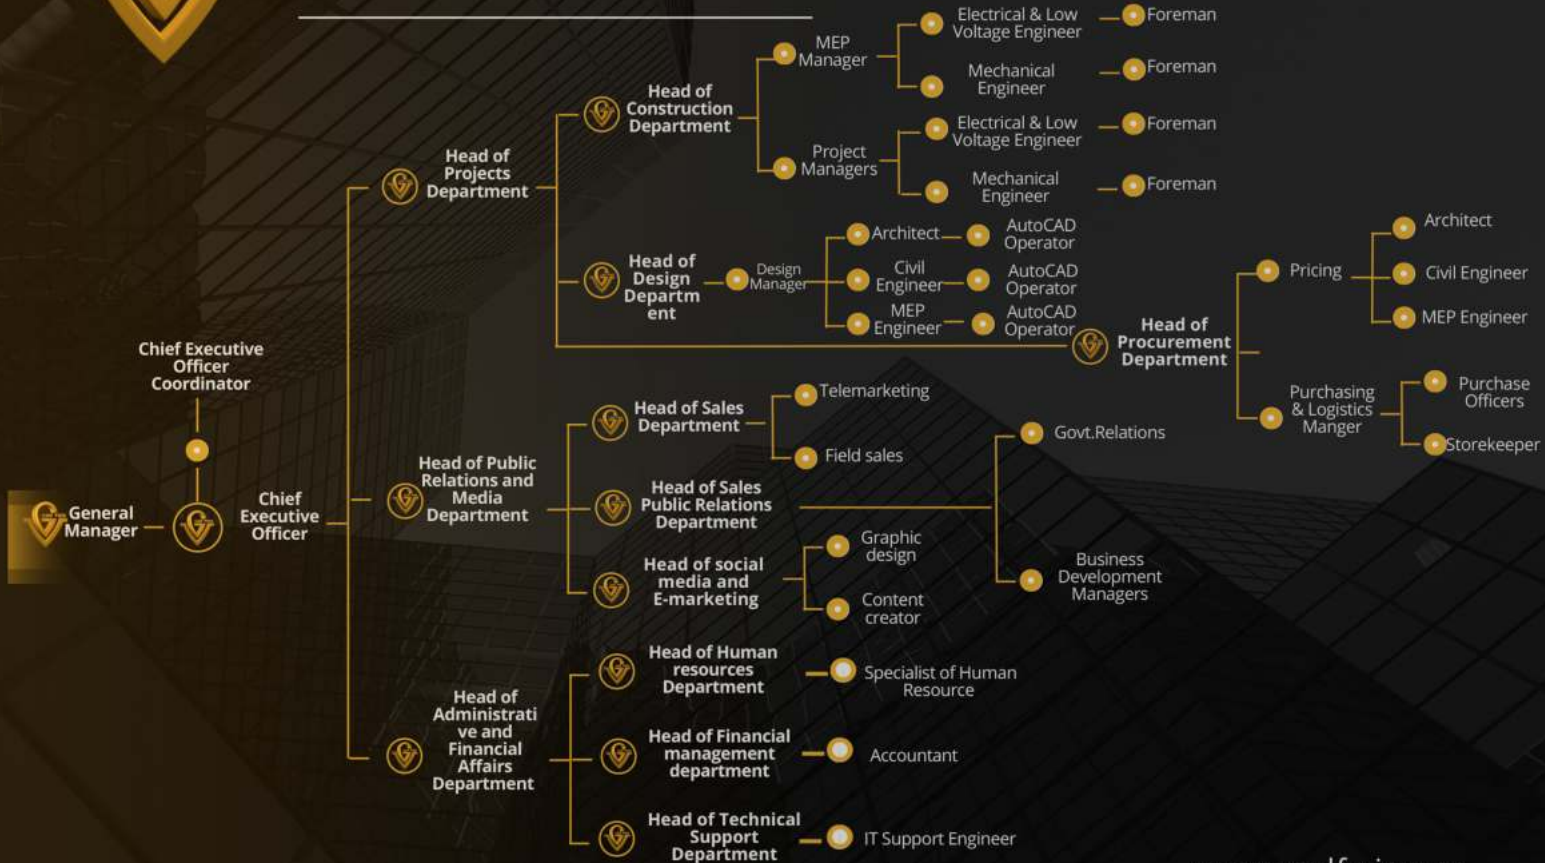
General Manager

Chief Executive Officer Coordinator

Chief Executive Officer

Head of Projects Department

Head of Construction Department

MEP Manager

Electrical & Low Voltage Engineer

Foreman

Mechanical Engineer

Foreman

Project Managers

Electrical & Low Voltage Engineer

Foreman

Mechanical Engineer

Foreman

Head of Design Departm ent

Design Manager

Architect

AutoCAD Operator

Civil Engineer

AutoCAD Operator

MEP Engineer

AutoCAD Operator

Head of Procurement Department

Pricing

Architect

Civil Engineer

MEP Engineer

Purchasing & Logistics Manger

Purchase Officers

Storekeeper

Head of Public Relations and Media Department

Head of Sales Department

Telemarketing

Field sales

Head of Sales Public Relations Department

Govt.Relations

Business Development Managers

Head of social media and E-marketing

Graphic design

Content creator

Head of Administrati ve and Financial Affairs Department

Head of Human resources Department

Specialist of Human Resource

Head of Financial management department

Accountant

Head of Technical Support Department

IT Support Engineer